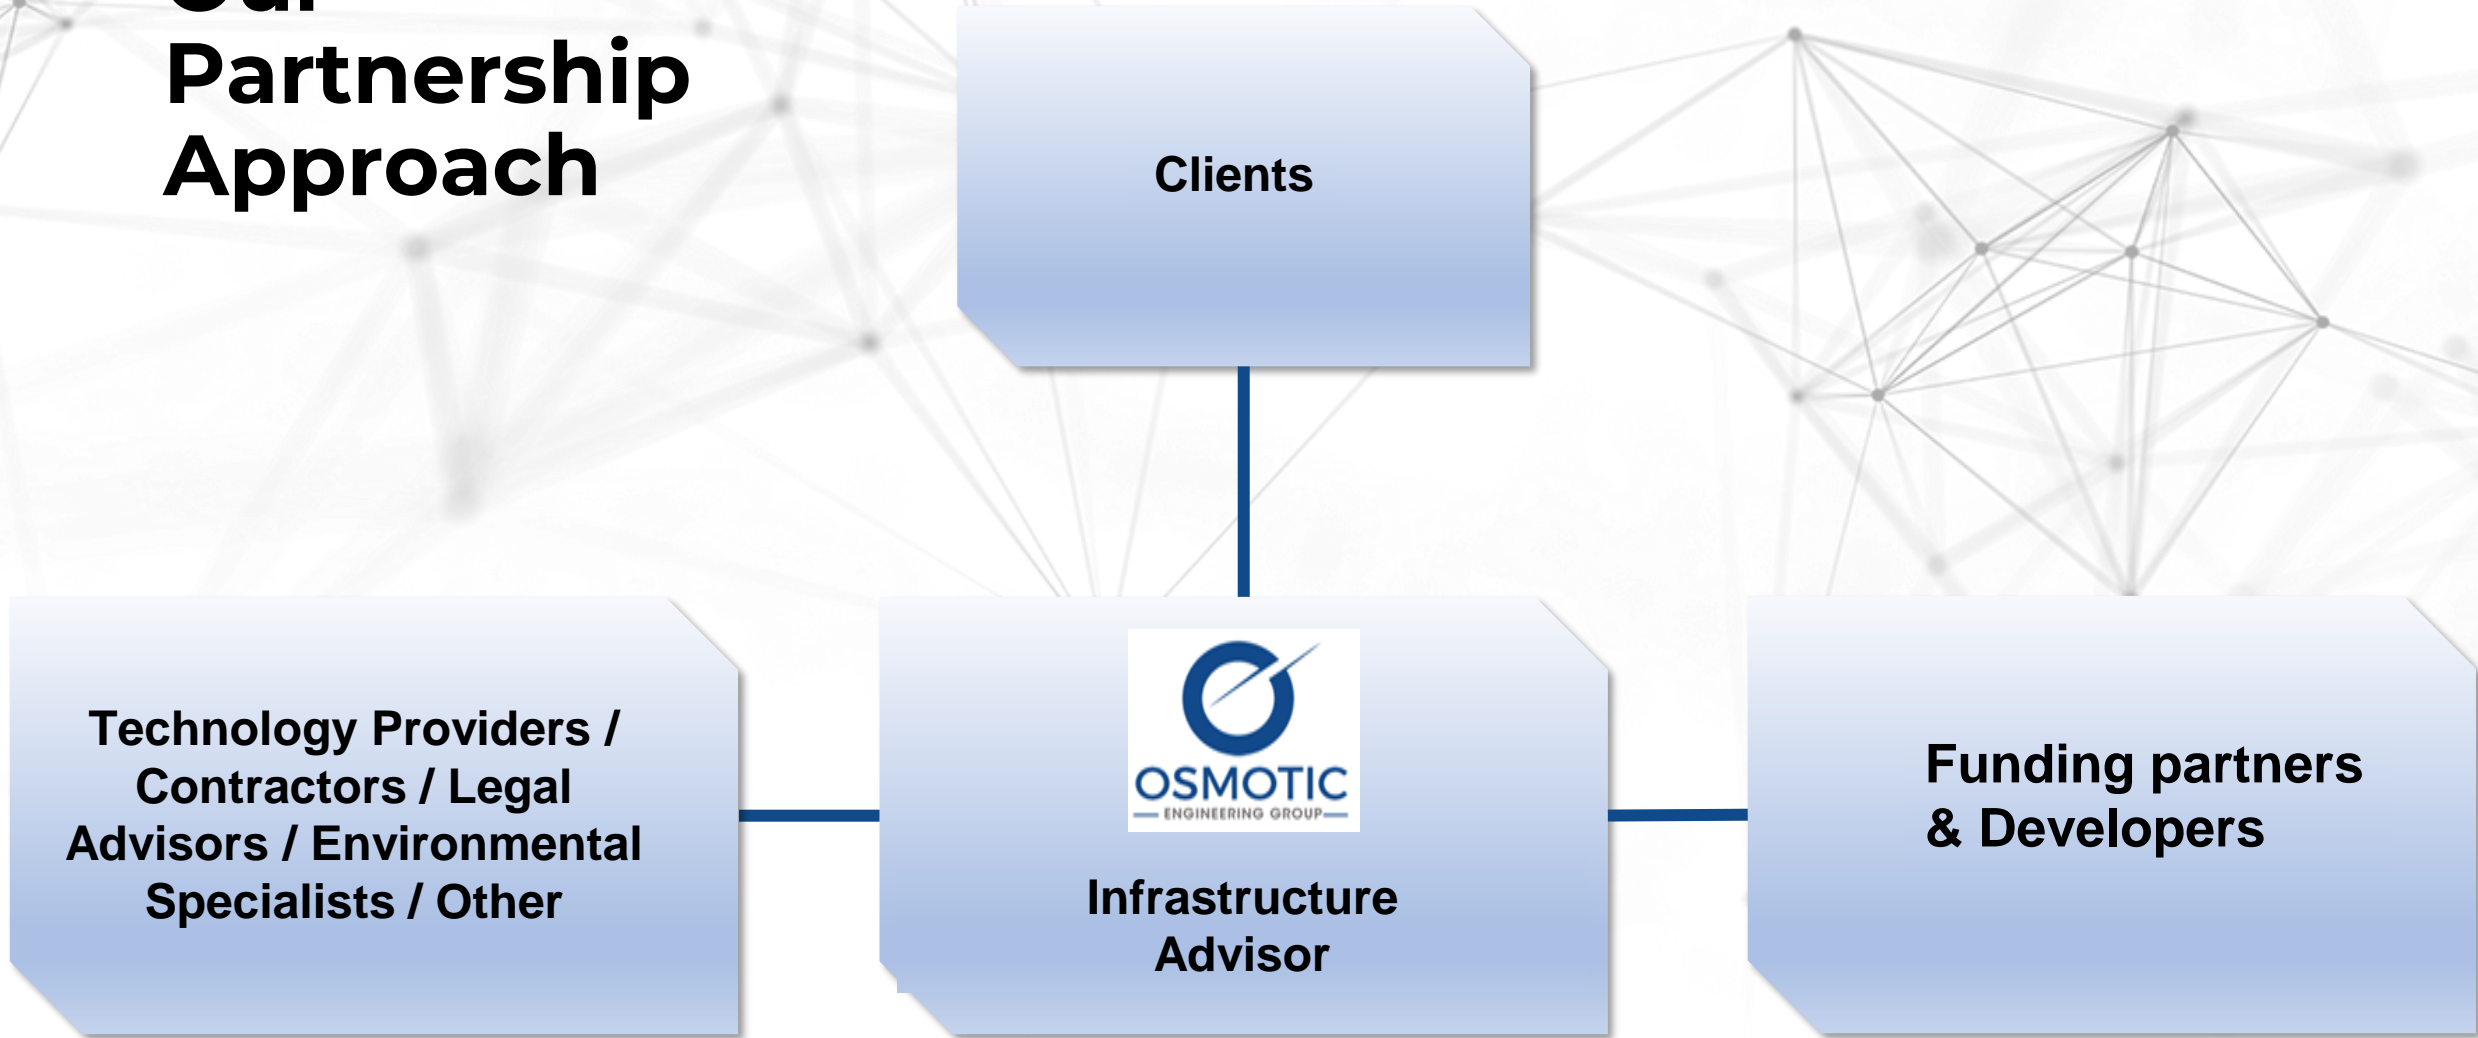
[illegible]
Partnership Approach

Clients

Technology Providers / Contractors / Legal Advisors / Environmental Specialists / Other

OSMOTIC
ENGINEERING GROUP

Infrastructure Advisor

Funding partners & Developers